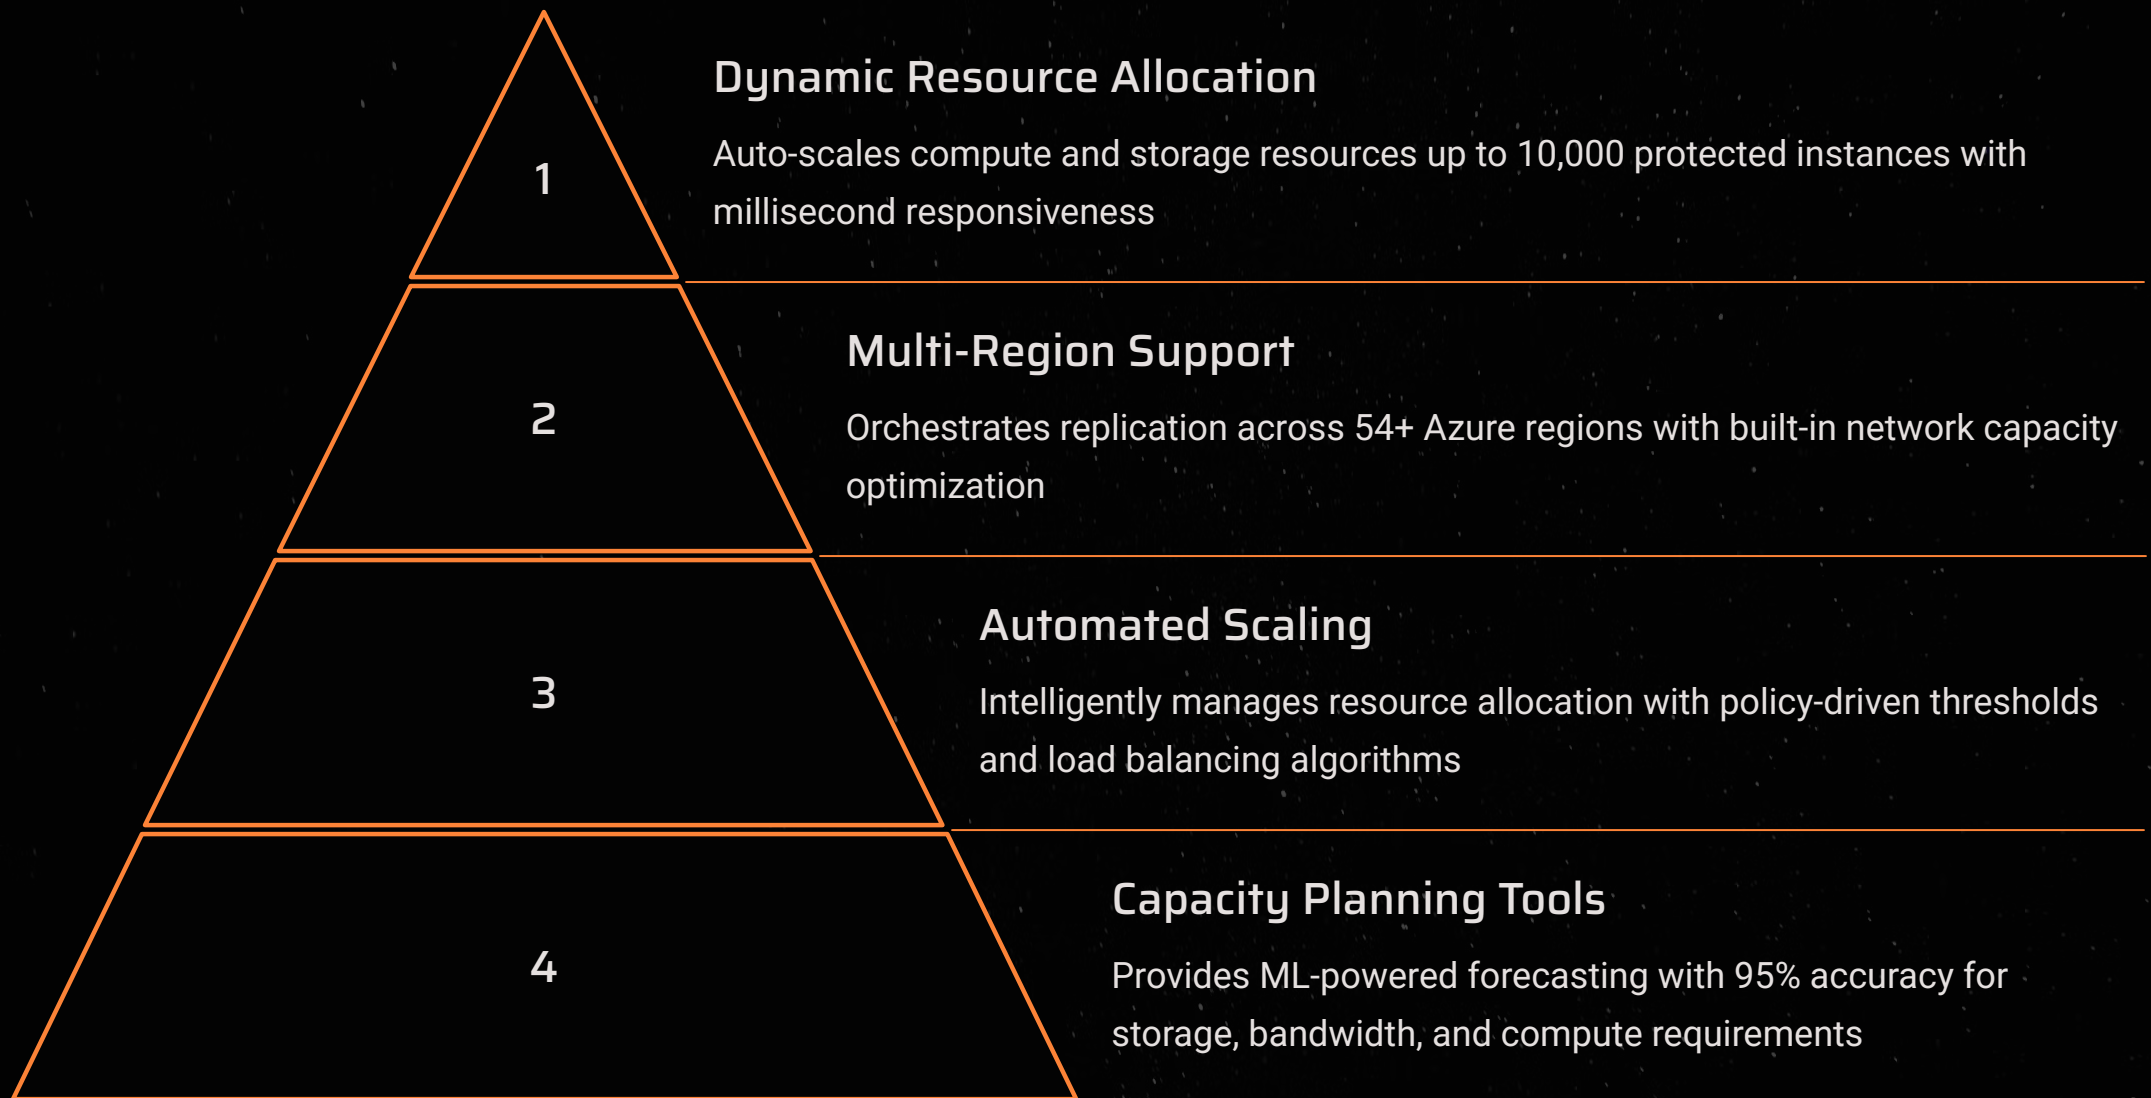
1

Dynamic Resource Allocation

Auto-scales compute and storage resources up to 10,000 protected instances with millisecond responsiveness

2

Multi-Region Support

Orchestrates replication across 54+ Azure regions with built-in network capacity optimization

3

Automated Scaling

Intelligently manages resource allocation with policy-driven thresholds and load balancing algorithms

4

Capacity Planning Tools

Provides ML-powered forecasting with 95% accuracy for storage, bandwidth, and compute requirements